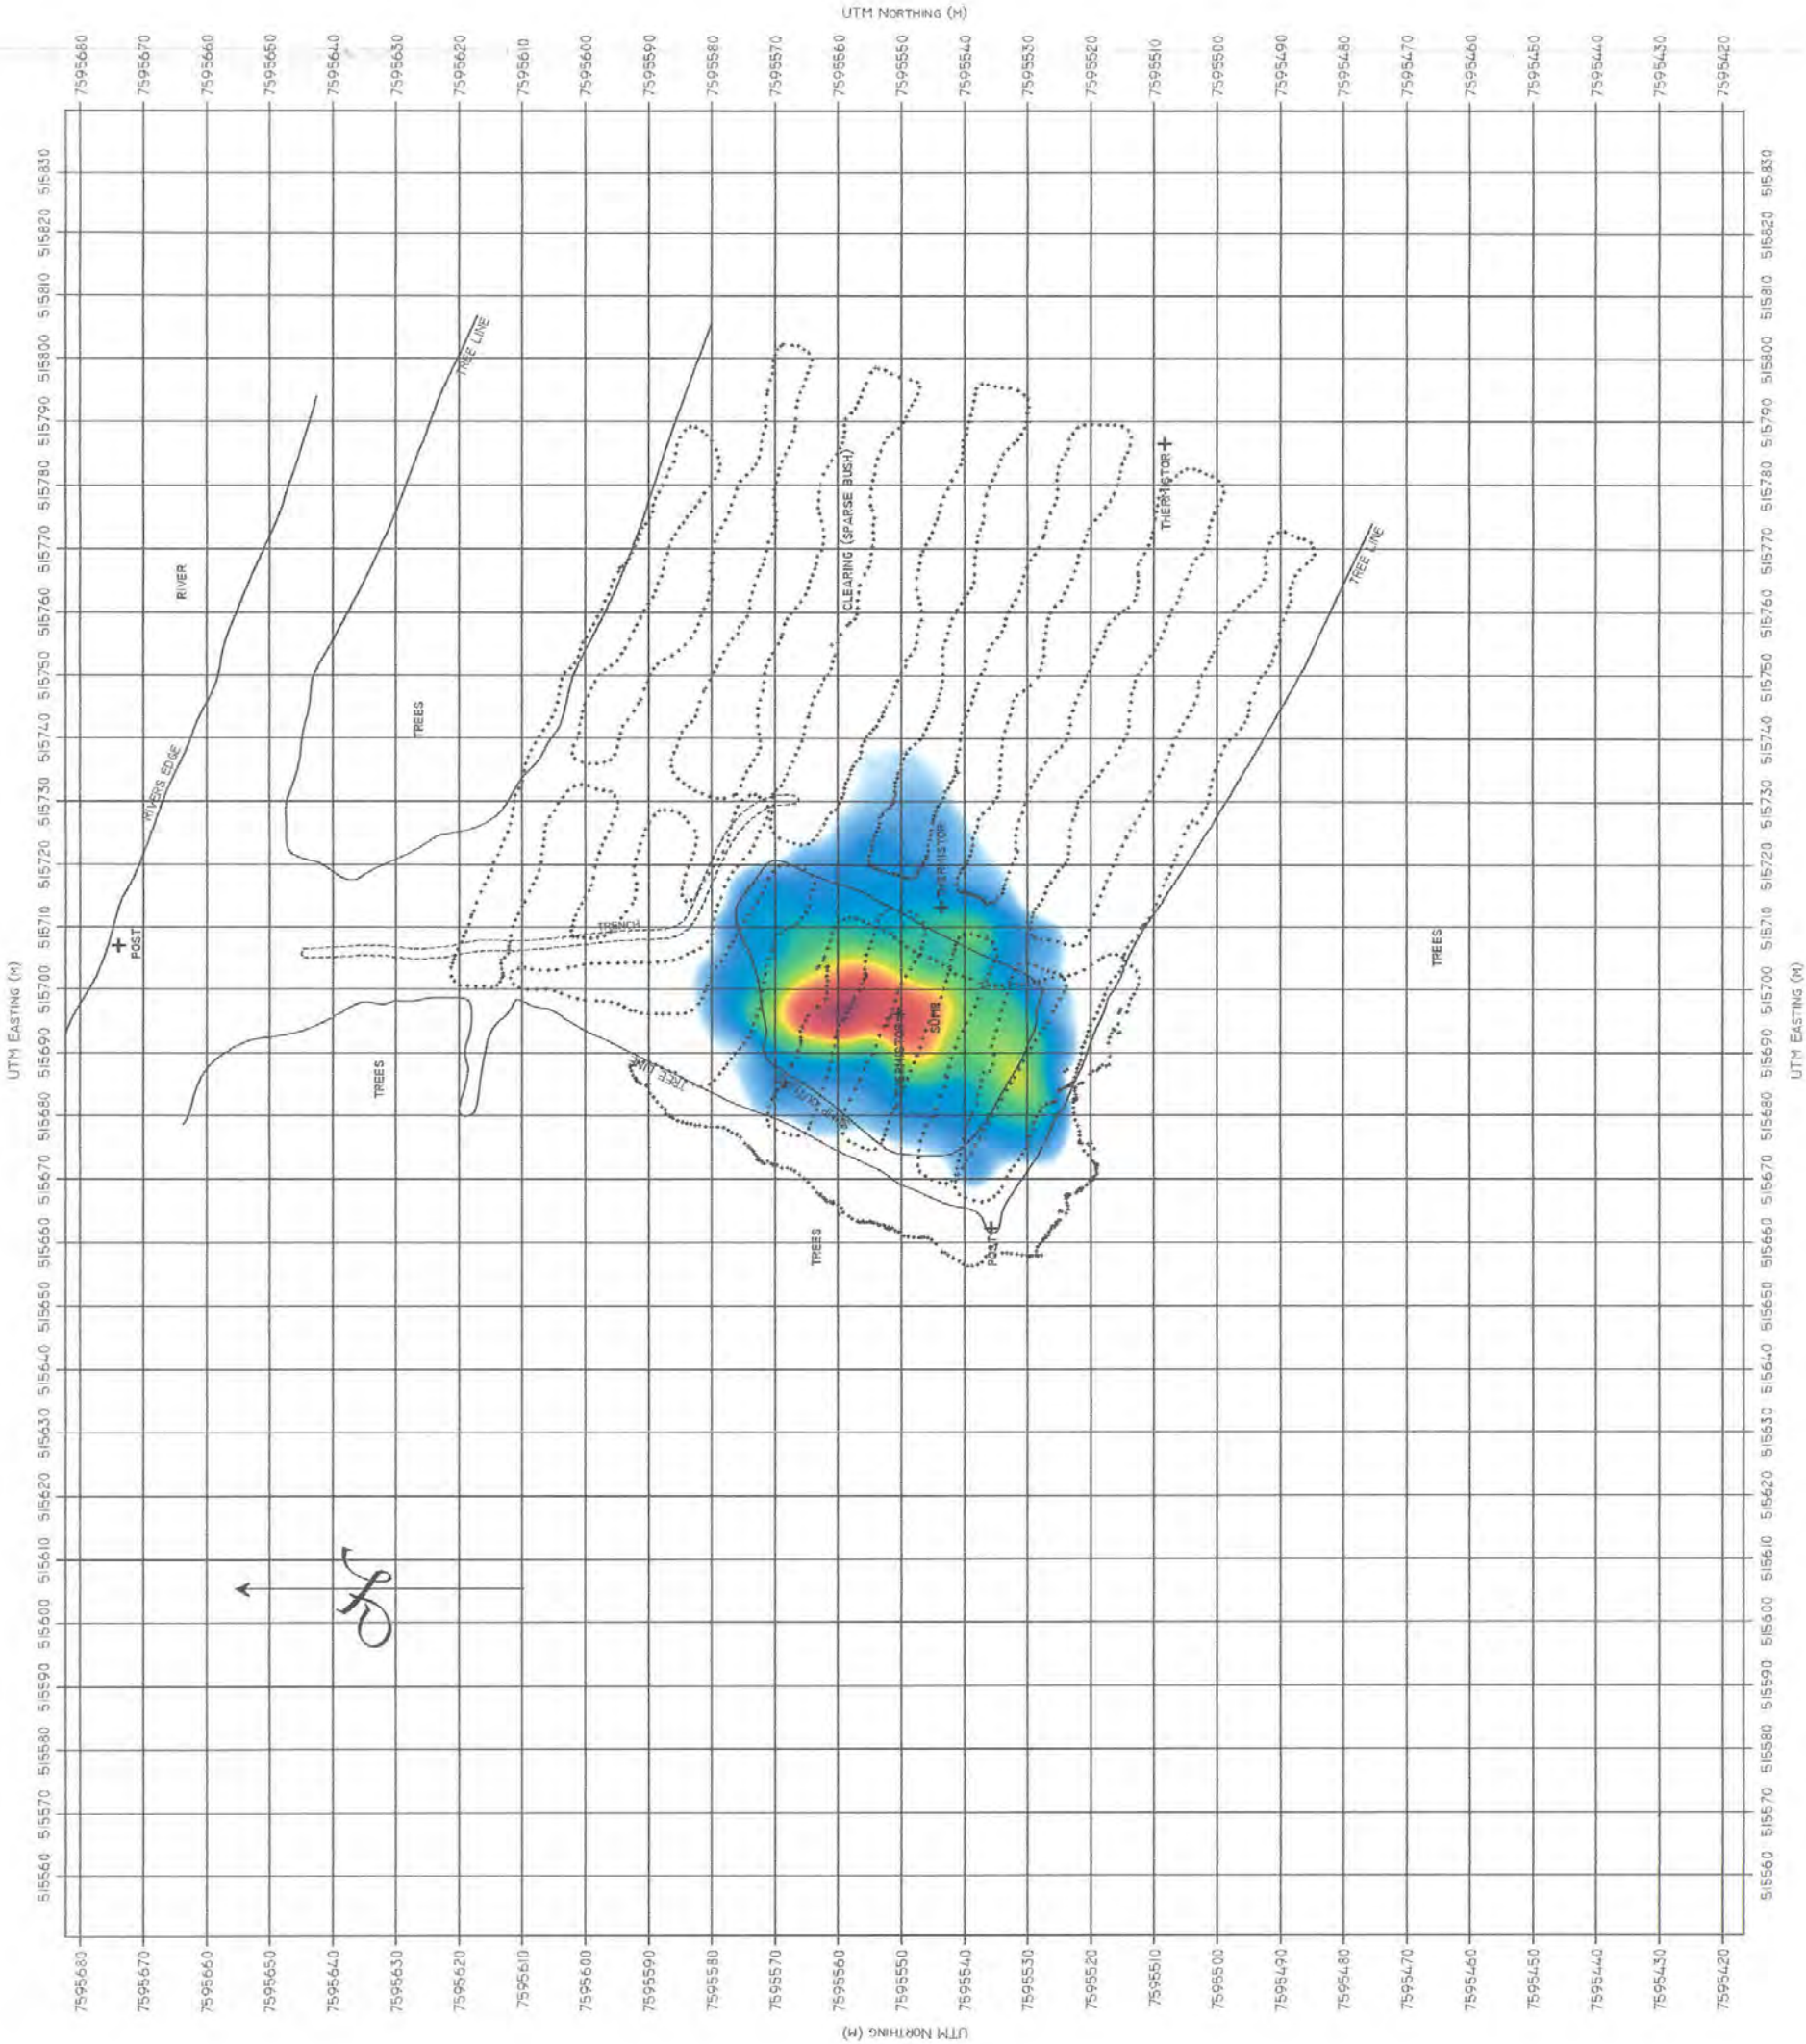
UTM NORTHING (M)

7595680 7595670 7595660 7595650 7595640 7595630 7595620 7595610 7595600 7595590 7595580 7595570 7595560 7595550 7595540 7595530 7595520 7595510 7595500 7595490 7595480 7595470 7595460 7595450 7595440 7595430 7595420

UTM EASTING (M)

515830 515820 515810 515800 515790 515780 515770 515760 515750 515740 515730 515720 515710 515700 515690 515680 515670 515660 515650 515640 515630 515620 515610 515600 515590 515580 515570 515560

RIVER

RIVERS EDGE

POST

TREE LINE

TREES

TREES

TRENCH

CLEARING (SPARSE BUSH)

THERMISTOR

THERMISTOR

THERMISTOR

50MB

TREE LINE

TREE LINE

TREES

POST

TREES

N

515830 515820 515810 515800 515790 515780 515770 515760 515750 515740 515730 515720 515710 515700 515690 515680 515670 515660 515650 515640 515630 515620 515610 515600 515590 515580 515570 515560

UTM EASTING (M)

7595680 7595670 7595660 7595650 7595640 7595630 7595620 7595610 7595600 7595590 7595580 7595570 7595560 7595550 7595540 7595530 7595520 7595510 7595500 7595490 7595480 7595470 7595460 7595450 7595440 7595430 7595420

UTM NORTHING (M)